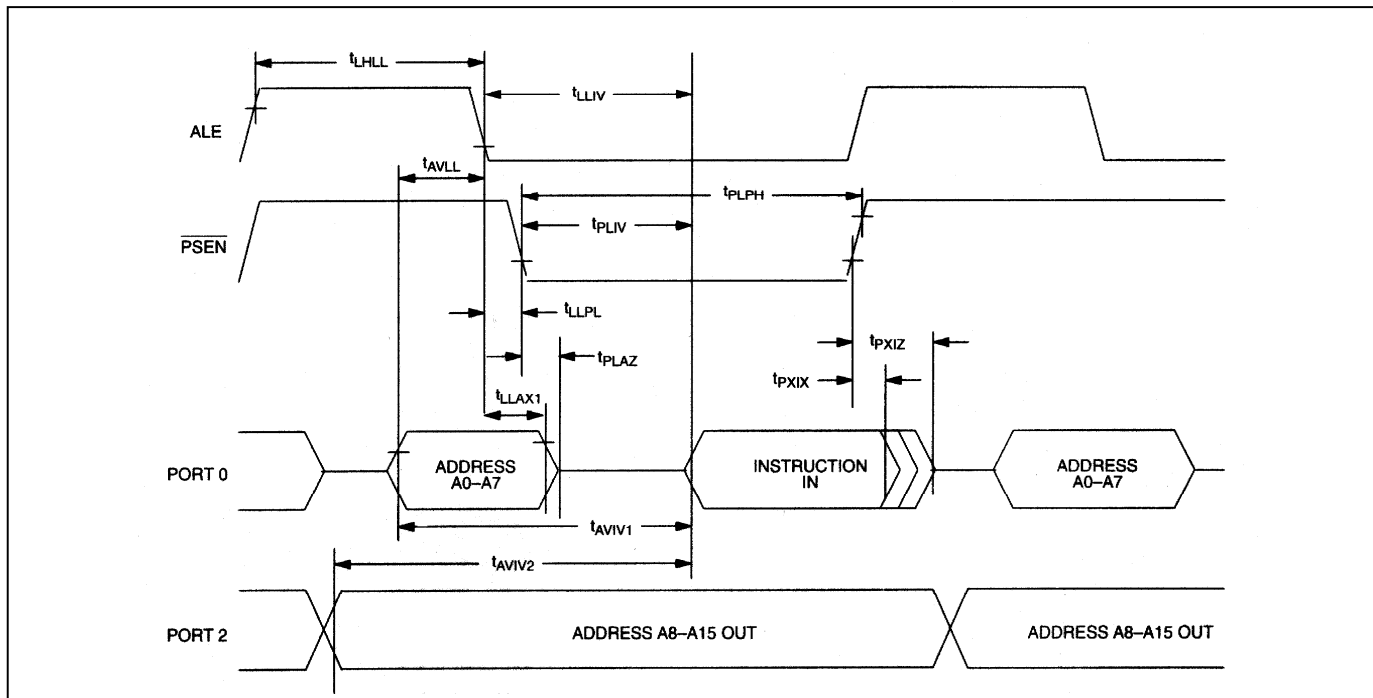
$t_{LHLL}$

$t_{LLIV}$

ALE

$t_{AVLL}$

$t_{PLPH}$

$\overline{PSEN}$

$t_{PLIV}$

$t_{LLPL}$

$t_{PLAZ}$

$t_{PXIZ}$

$t_{PXIX}$

$t_{LLAX1}$

PORT 0

ADDRESS A0–A7

INSTRUCTION IN

ADDRESS A0–A7

$t_{AVIV1}$

$t_{AVIV2}$

PORT 2

ADDRESS A8–A15 OUT

ADDRESS A8–A15 OUT